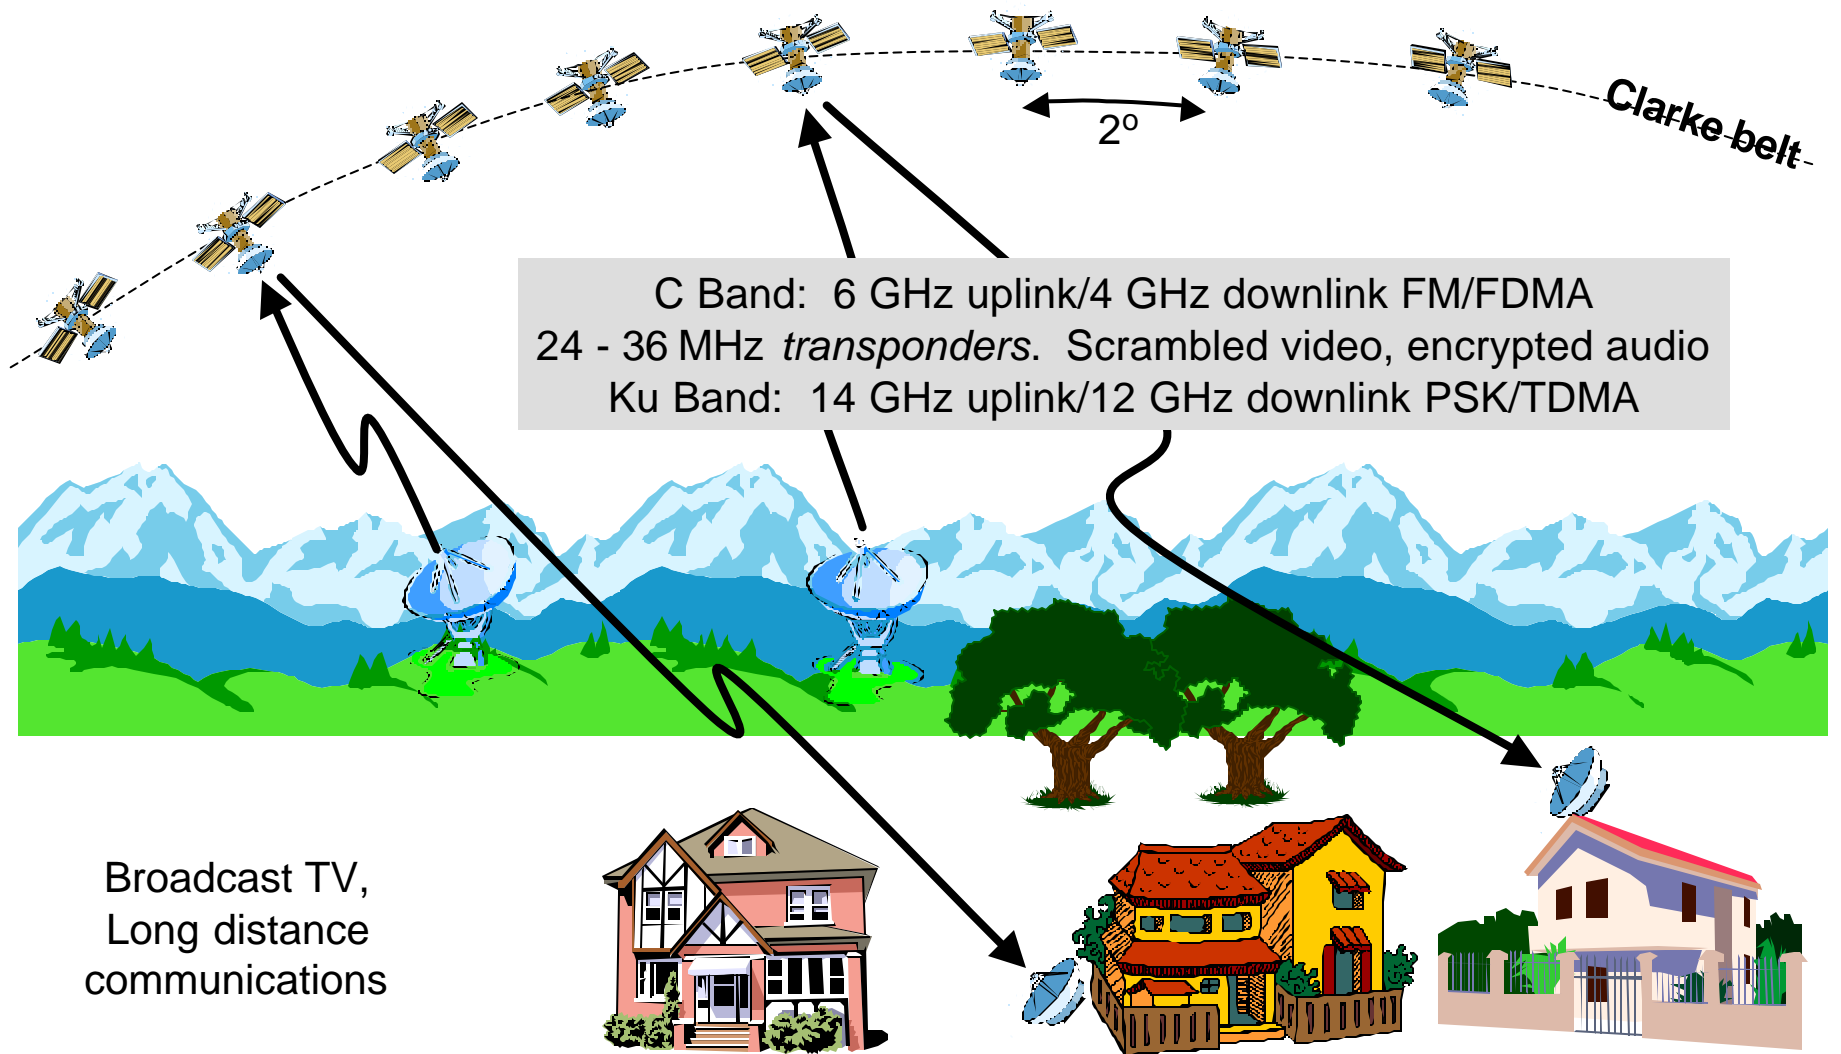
Clarke belt

$2^o$

C Band: 6 GHz uplink/4 GHz downlink FM/FDMA
24 - 36 MHz *transponders*. Scrambled video, encrypted audio
Ku Band: 14 GHz uplink/12 GHz downlink PSK/TDMA

Broadcast TV, Long distance communications